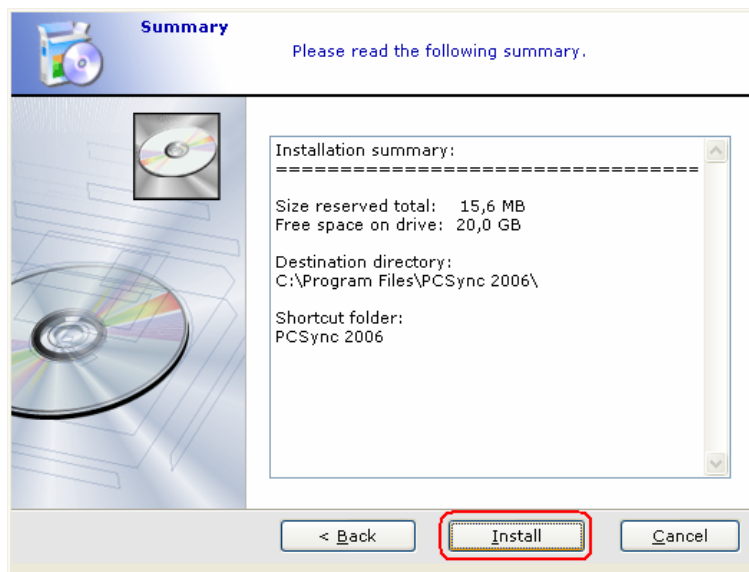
Summary

Please read the following summary.

Installation summary:
=================================

Size reserved total: 15,6 MB
Free space on drive: 20,0 GB

Destination directory:
C:\Program Files\PCSync 2006\

Shortcut folder:
PCSync 2006

< Back

Install

Cancel